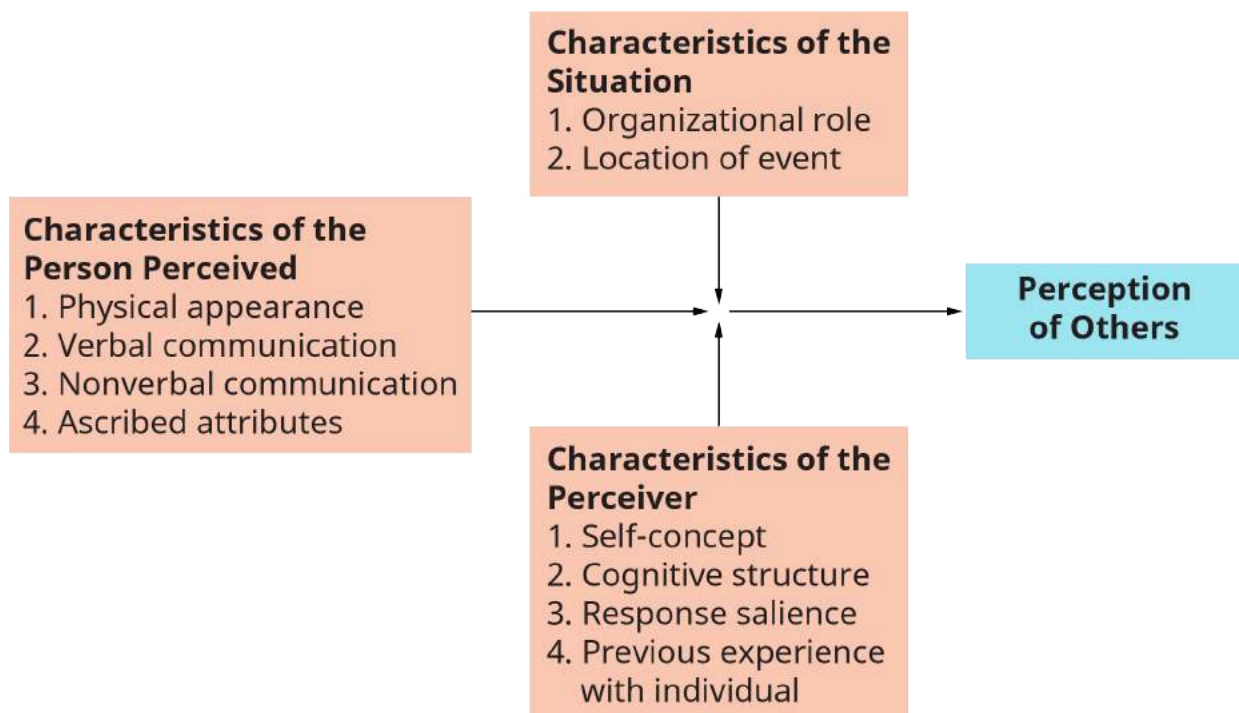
Characteristics of the Situation
1. Organizational role
2. Location of event

Characteristics of the Person Perceived
1. Physical appearance
2. Verbal communication
3. Nonverbal communication
4. Ascribed attributes

Perception of Others

Characteristics of the Perceiver
1. Self-concept
2. Cognitive structure
3. Response salience
4. Previous experience with individual